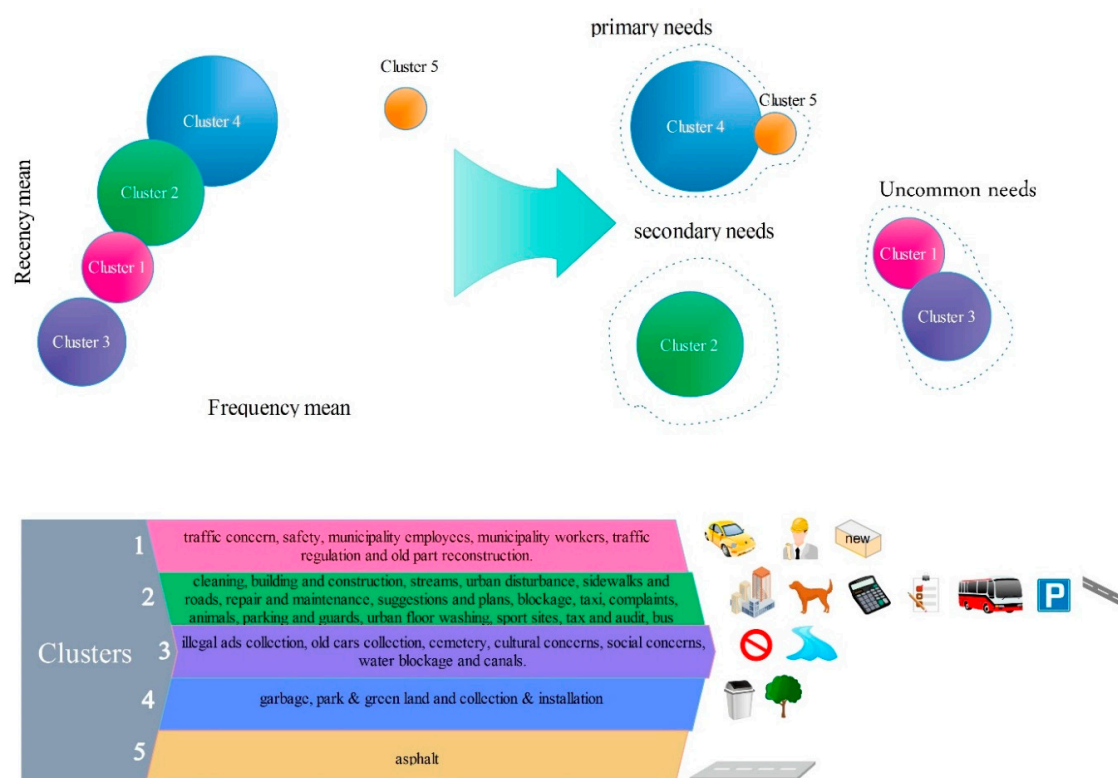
Recency mean

Cluster 4

Cluster 2

Cluster 1

Cluster 3

Cluster 5

Frequency mean

primary needs

Cluster 4

Cluster 5

secondary needs

Cluster 2

Uncommon needs

Cluster 1

Cluster 3

Clusters

1 traffic concern, safety, municipality employees, municipality workers, traffic regulation and old part reconstruction.

new

2 cleaning, building and construction, streams, urban disturbance, sidewalks and roads, repair and maintenance, suggestions and plans, blockage, taxi, complaints, animals, parking and guards, urban floor washing, sport sites, tax and audit, bus

P

3 illegal ads collection, old cars collection, cemetery, cultural concerns, social concerns, water blockage and canals.

4 garbage, park & green land and collection & installation

5 asphalt